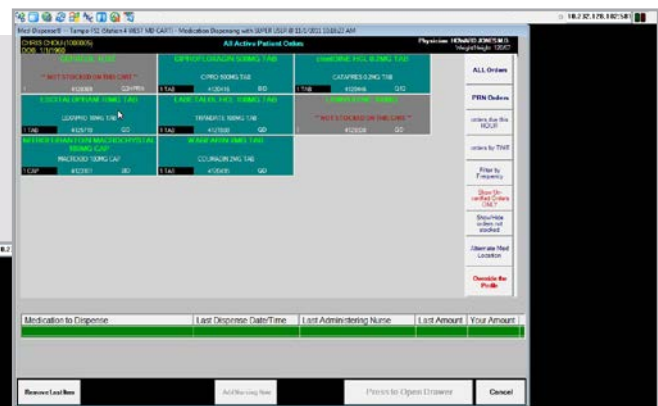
10.232.170.102:581

Med Dispense® - Tampa 112 (Station 4 WEST MD CART) - Medication Dispensing with SUPER USER @ 11/1/2011 10:00:22 AM

CHRIS CHOU (100005)
DOB: 1/1/1960

All Active Patient Orders

Physician: HOWARD JONES M.D.
Weight/Height: 120/67

| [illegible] | CIPROFLOXACIN 500MG TAB | cloNIDINE HCL 0.2MG TAB |
|---|---|---|
| * NOT STOCKED ON THE CART * | CIPRO 500MG TAB | CATAPRES 0.2MG TAB |
| 4120009 Q24PRN | 1 TAB 4120416 BID | 1 TAB 4120446 Q12 |
| ESCITALOPRAM 10MG TAB | LABETALOL HCL 100MG TAB | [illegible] |
| LEXAPRO 10MG TAB | TRANDATE 100MG TAB | * NOT STOCKED ON THE CART * |
| 1 TAB 4120510 QD | 1 TAB 4121500 QD | 4120038 Q12 |
| NITROFURANTOIN MACROCRYSTALS 100MG CAP | WARFARIN 2MG TAB | |
| MACRODID 100MG CAP | COUMADIN 2MG TAB | |
| 1 CAP 4120187 BID | 1 TAB 4120435 QD | |

ALL Orders
PRN Orders
orders due this HOUR
orders by TIME
Filter by Frequency
Show Un-verified Orders ONLY
Show/Hide orders not stocked
Alternate Med Location
Override the Profile

| Medication to Dispense | Last Dispense Date/Time | Last Administering Nurse | Last Amount | Your Amount |
|---|---|---|---|---|

Remove Last Item
Add Nursing Note
Press to Open Drawer
Cancel